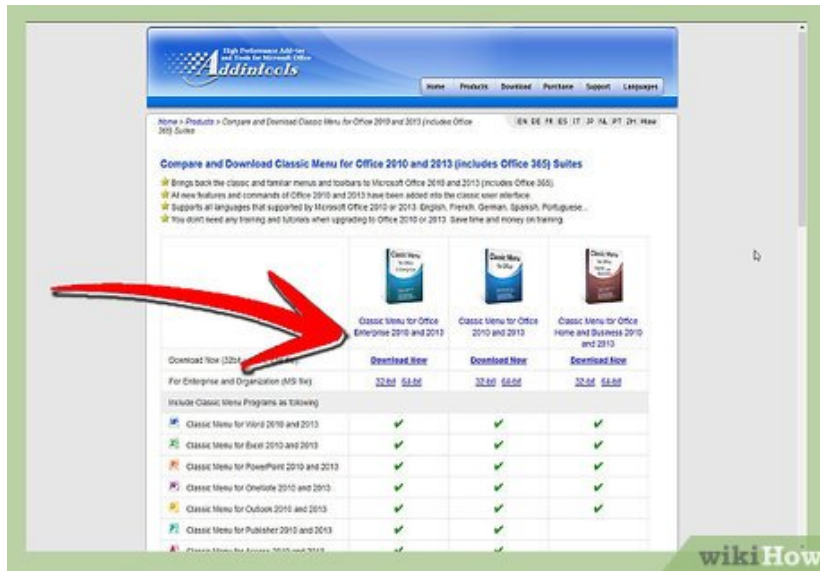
High Performance Add-ins and Tools for Microsoft Office
Addintools

Home | Products | Download | Purchase | Support | Languages

Home > Products > Compare and Download Classic Menu for Office 2010 and 2013 (includes Office 365) Suites

EN DE FR ES IT JP NL PT ZH How

Compare and Download Classic Menu for Office 2010 and 2013 (includes Office 365) Suites

Brings back the classic and familiar menus and toolbars to Microsoft Office 2010 and 2013 (includes Office 365).
All new features and commands of Office 2010 and 2013 have been added into the classic user interface.
Supports all languages that supported by Microsoft Office 2010 or 2013: English, French, German, Spanish, Portuguese...
You don't need any training and tutorials when upgrading to Office 2010 or 2013. Save time and money on training.

| | Classic Menu for Office Enterprise 2010 and 2013 | Classic Menu for Office 2010 and 2013 | Classic Menu for Office Home and Business 2010 and 2013 |
|---|---|---|---|
| Download Now (32bit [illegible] | Download Now | Download Now | Download Now |
| For Enterprise and Organization (MSI file): | 32-bit 64-bit | 32-bit 64-bit | 32-bit 64-bit |
| Include Classic Menu Programs as following | | | |
| Classic Menu for Word 2010 and 2013 | ✔ | ✔ | ✔ |
| Classic Menu for Excel 2010 and 2013 | ✔ | ✔ | ✔ |
| Classic Menu for PowerPoint 2010 and 2013 | ✔ | ✔ | ✔ |
| Classic Menu for OneNote 2010 and 2013 | ✔ | ✔ | ✔ |
| Classic Menu for Outlook 2010 and 2013 | ✔ | ✔ | ✔ |
| Classic Menu for Publisher 2010 and 2013 | ✔ | ✔ | |
| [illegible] | ✔ | ✔ | |

wikiHow